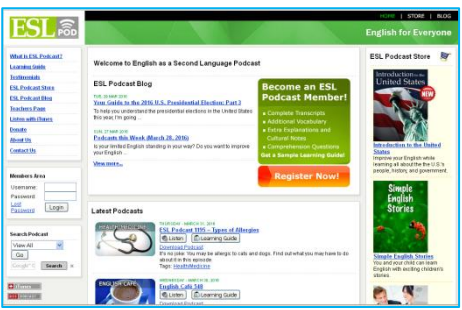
ESL POD

HOME | STORE | BLOG

English for Everyone

What is ESL Podcast?
Learning Guide
Testimonials
ESL Podcast Store
ESL Podcast Blog
Teachers Page
Listen with iTunes
Donate
About Us
Contact Us

Members Area
Username:
Password:
Lost Password
Login

Search Podcast
View All
Go
Google
Search

Welcome to English as a Second Language Podcast

ESL Podcast Blog

TUE, 29 MAR 2016
Your Guide to the 2016 U.S. Presidential Election: Part 3
To help you understand the presidential elections in the United States this year, I'm going ...

TUE, 27 MAR 2016
Podcasts this Week (March 28, 2016)
Is your limited English standing in your way? Do you want to improve your English ...

View more...

Become an ESL Podcast Member!
• Complete Transcripts
• Additional Vocabulary
• Extra Explanations and Cultural Notes
• Comprehension Questions
Get a Sample Learning Guide!

Register Now!

Latest Podcasts

THURSDAY - MARCH 31, 2016
ESL Podcast 1195 – Types of Allergies
Listen Learning Guide
Download Podcast
It's no joke. You may be allergic to cats and dogs. Find out what you may have to do about it in this episode.
Tags: Health/Medicine

WEDNESDAY - MARCH 30, 2016
English Café 548
Listen Learning Guide
Download Podcast

ESL Podcast Store

Introduction to the United States
NEW
Introduction to the United States
Improve your English while learning all about the U.S.'s people, history, and government.

Simple English Stories
Simple English Stories
You and your child can learn English with exciting children's stories.